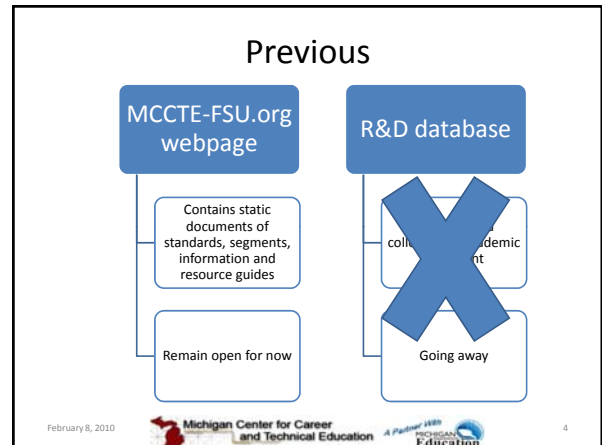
Previous

MCCTE-FSU.org webpage

Contains static documents of standards, segments, information and resource guides

Remain open for now

R&D database

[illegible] coll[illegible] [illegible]ademic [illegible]nt

Going away

February 8, 2010

Michigan Center for Career and Technical Education

A Partner With MICHIGAN Education

4